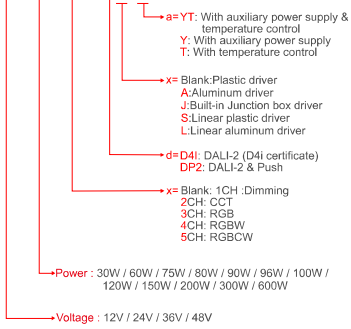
a= YT: With auxiliary power supply & temperature control
Y: With auxiliary power supply
T: With temperature control

x= Blank:Plastic driver
A:Aluminum driver
J:Built-in Junction box driver
S:Linear plastic driver
L:Linear aluminum driver

d= D4I: DALI-2 (D4i certificate)
DP2: DALI-2 & Push

x= Blank: 1CH :Dimming
2CH: CCT
3CH: RGB
4CH: RGBW
5CH: RGBCW

Power : 30W / 60W / 75W / 80W / 90W / 96W / 100W / 120W / 150W / 200W / 300W / 600W

Voltage : 12V / 24V / 36V / 48V